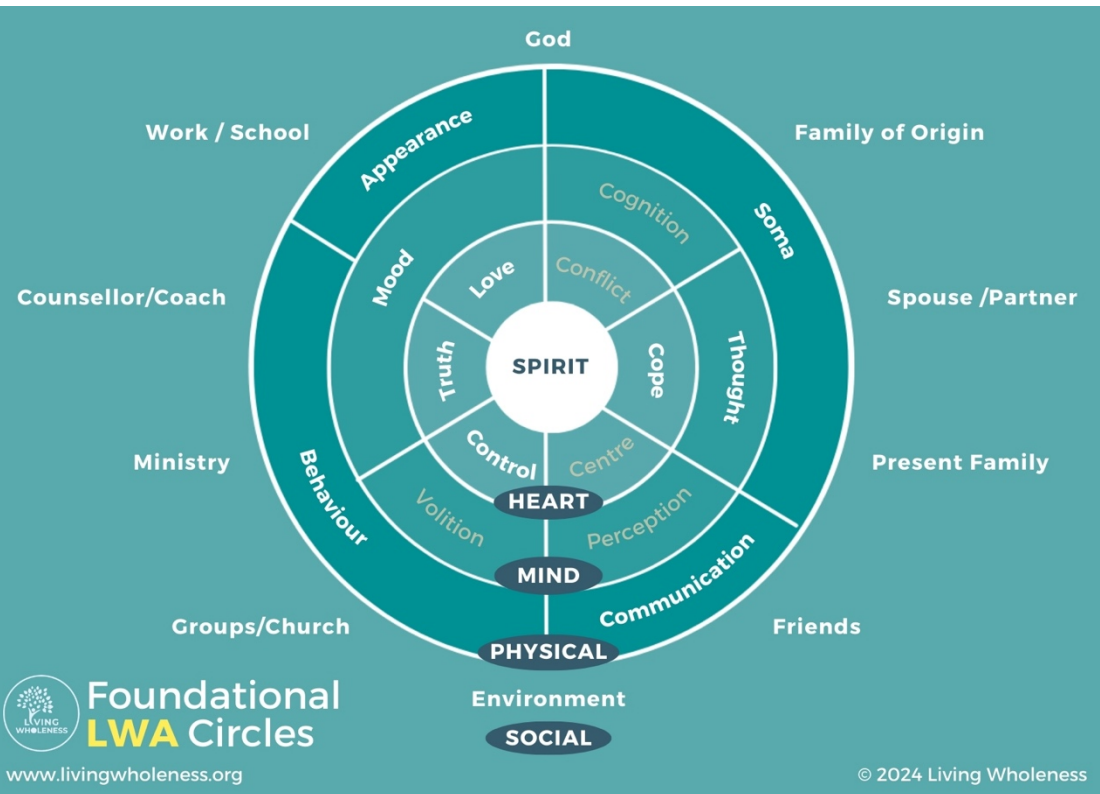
God

Work / School

Family of Origin

Appearance

Cognition

Soma

Counsellor/Coach

Mood

Love

Conflict

Spouse /Partner

Truth

SPIRIT

Cope

Thought

Ministry

Control

Centre

Present Family

Behaviour

HEART

Volition

Perception

MIND

Communication

Groups/Church

Friends

PHYSICAL

LIVING WHOLENESS

Foundational LWA Circles

Environment

SOCIAL

www.livingwholeness.org

© 2024 Living Wholeness